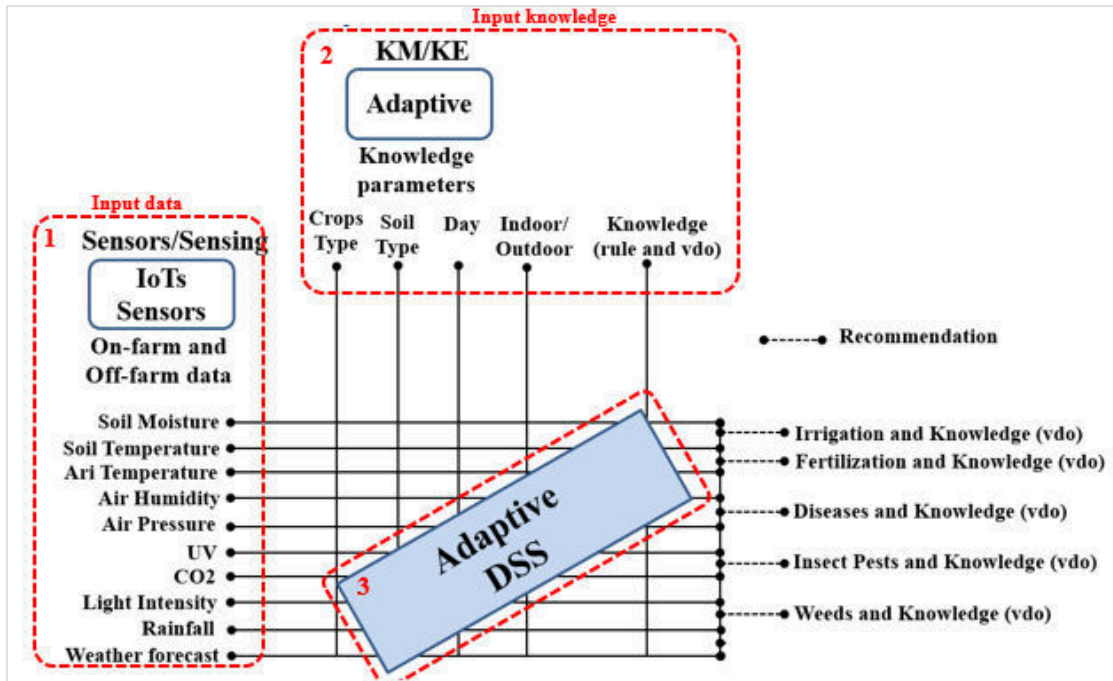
Input knowledge

2 KM/KE

Adaptive

Knowledge parameters

Crops Type

Soil Type

Day

Indoor/ Outdoor

Knowledge (rule and vdo)

Input data

1 Sensors/Sensing

IoTs Sensors

On-farm and Off-farm data

Soil Moisture

Soil Temperature

Ari Temperature

Air Humidity

Air Pressure

UV

CO2

Light Intensity

Rainfall

Weather forecast

Recommendation

Irrigation and Knowledge (vdo)

Fertilization and Knowledge (vdo)

Diseases and Knowledge (vdo)

Insect Pests and Knowledge (vdo)

Weeds and Knowledge (vdo)

3

Adaptive DSS